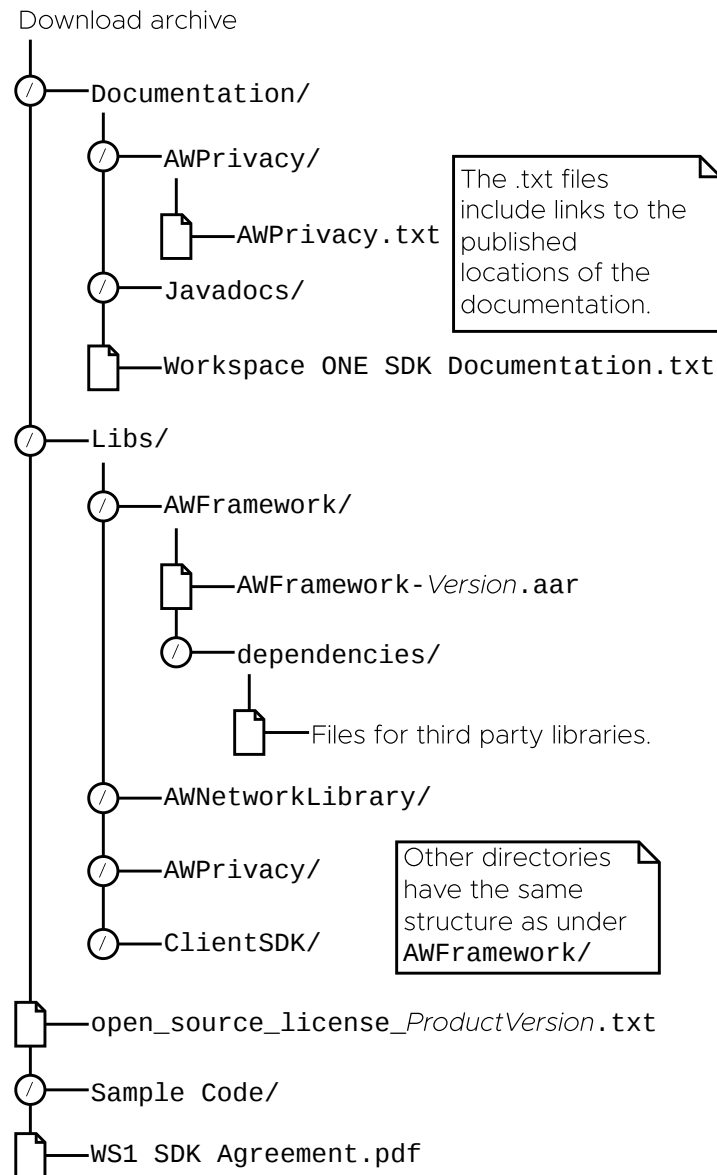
Download archive

/ Documentation/

/ AWPrivacy/

AWPrivacy.txt

The .txt files include links to the published locations of the documentation.

/ Javadocs/

Workspace ONE SDK Documentation.txt

/ Libs/

/ AWFramework/

AWFramework-*Version*.aar

/ dependencies/

Files for third party libraries.

/ AWNetworkLibrary/

/ AWPrivacy/

Other directories have the same structure as under AWFramework/

/ ClientSDK/

open_source_license_*ProductVersion*.txt

/ Sample Code/

WS1 SDK Agreement.pdf